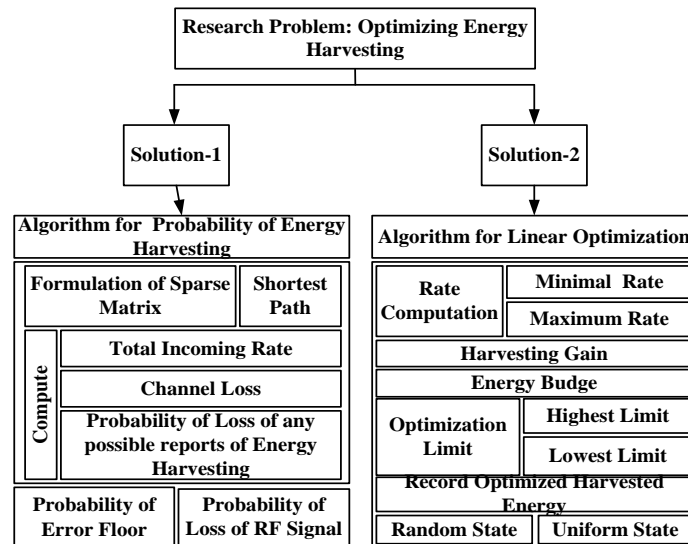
Research Problem: Optimizing Energy Harvesting

Solution-1

Solution-2

Algorithm for Probability of Energy Harvesting

Formulation of Sparse Matrix

Shortest Path

Compute

Total Incoming Rate

Channel Loss

Probability of Loss of any possible reports of Energy Harvesting

Probability of Error Floor

Probability of Loss of RF Signal

Algorithm for Linear Optimization

Rate Computation

Minimal Rate

Maximum Rate

Harvesting Gain

Energy Budge

Optimization Limit

Highest Limit

Lowest Limit

Record Optimized Harvested Energy

Random State

Uniform State